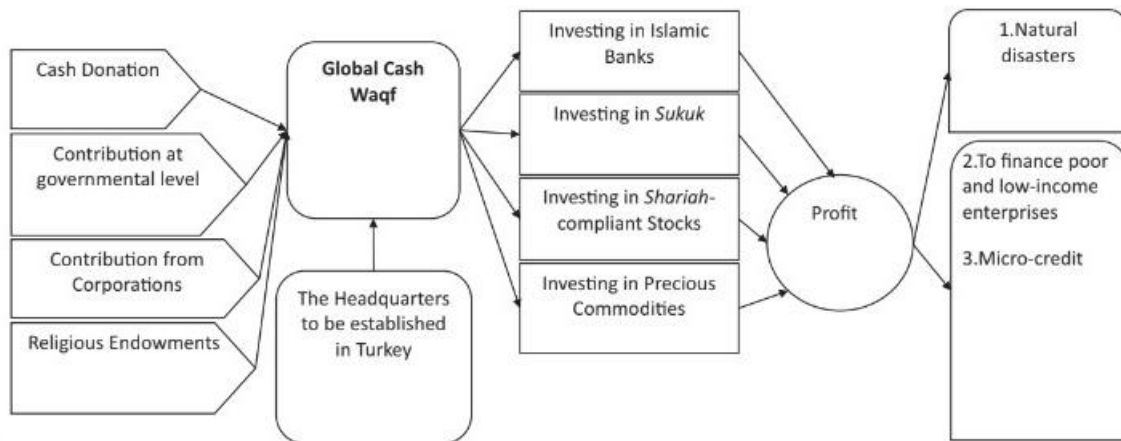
Cash Donation

Contribution at governmental level

Contribution from Corporations

Religious Endowments

Global Cash Waqf

The Headquarters to be established in Turkey

Investing in Islamic Banks

Investing in Sukuk

Investing in Shariah-compliant Stocks

Investing in Precious Commodities

Profit

1.Natural disasters

2.To finance poor and low-income enterprises

3.Micro-credit